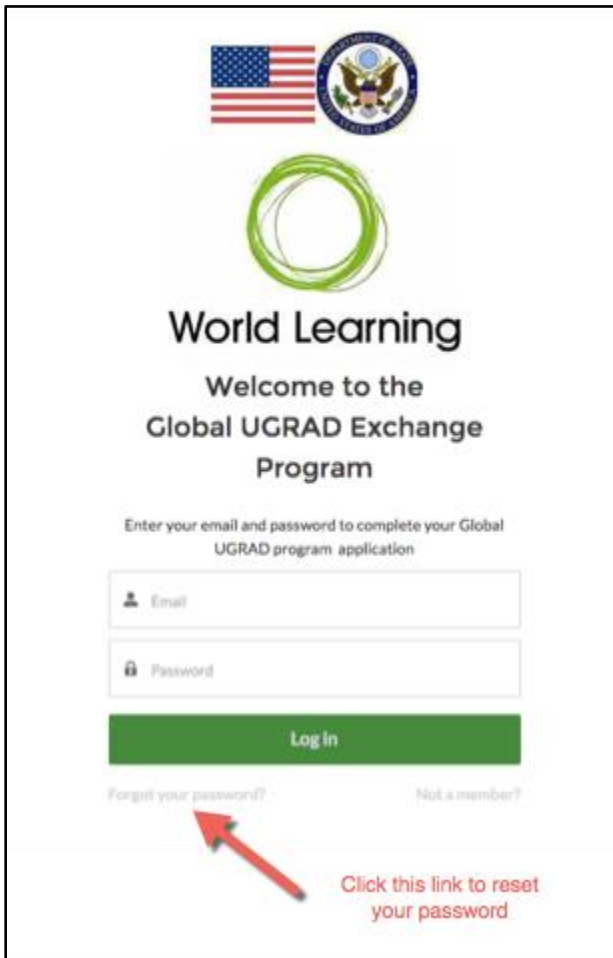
DEPARTMENT OF STATE
UNITED STATES OF AMERICA

World Learning

Welcome to the Global UGRAD Exchange Program

Enter your email and password to complete your Global UGRAD program application

Email

Password

Log In

Forgot your password?

Not a member?

Click this link to reset your password